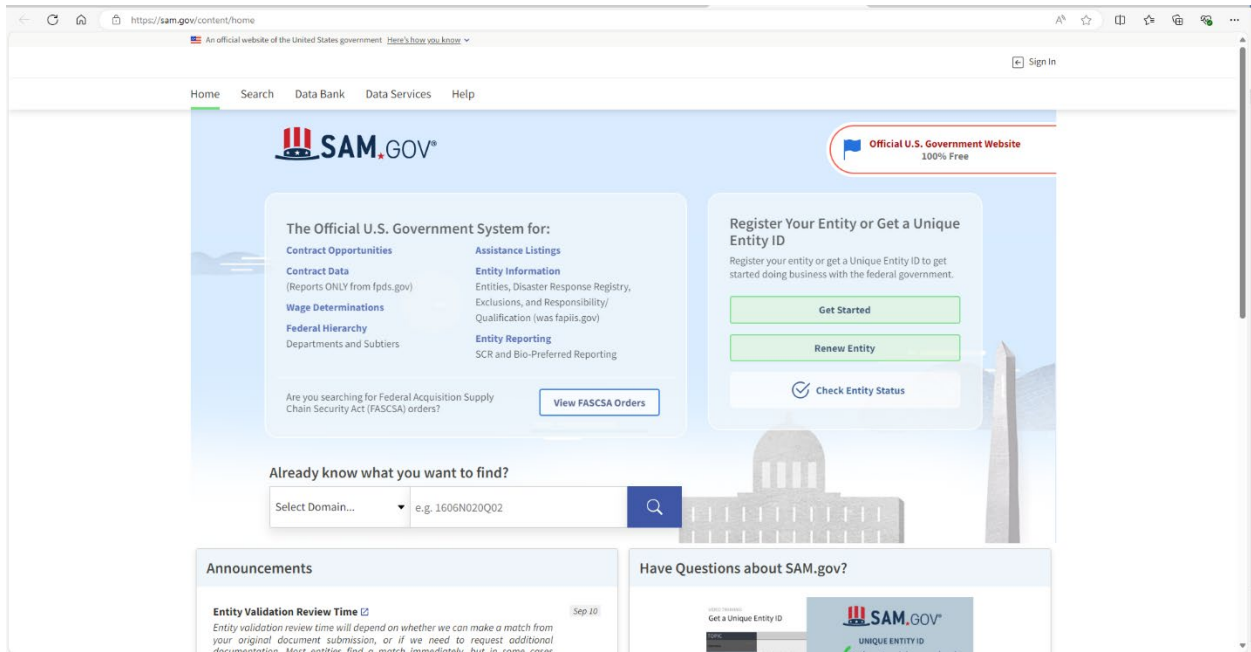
https://sam.gov/content/home

An official website of the United States government Here's how you know

Sign In

Home Search Data Bank Data Services Help

SAM.GOV

Official U.S. Government Website
100% Free

The Official U.S. Government System for:

Contract Opportunities

Contract Data
(Reports ONLY from fpds.gov)

Wage Determinations

Federal Hierarchy
Departments and Subtiers

Assistance Listings

Entity Information
Entities, Disaster Response Registry, Exclusions, and Responsibility/ Qualification (was fapiis.gov)

Entity Reporting
SCR and Bio-Preferred Reporting

Are you searching for Federal Acquisition Supply Chain Security Act (FASCSA) orders?

View FASCSA Orders

Register Your Entity or Get a Unique Entity ID

Register your entity or get a Unique Entity ID to get started doing business with the federal government.

Get Started

Renew Entity

Check Entity Status

Already know what you want to find?

Select Domain...

e.g. 1606N020Q02

Announcements

Entity Validation Review Time

Sep 10

Entity validation review time will depend on whether we can make a match from your original document submission, or if we need to request additional documentation. Most entities find a match immediately, but in some cases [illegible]

Have Questions about SAM.gov?

Get a Unique Entity ID

SAM.GOV

UNIQUE ENTITY ID